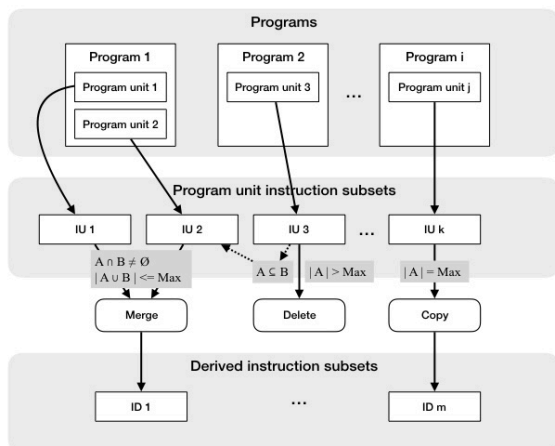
Programs

Program 1

Program unit 1

Program unit 2

Program 2

Program unit 3

...

Program i

Program unit j

Program unit instruction subsets

IU 1

IU 2

IU 3

...

IU k

$A \cap B \neq \emptyset$
$|A \cup B| <= Max$

$A \subseteq B$

$|A| > Max$

$|A| = Max$

Merge

Delete

Copy

Derived instruction subsets

ID 1

...

ID m